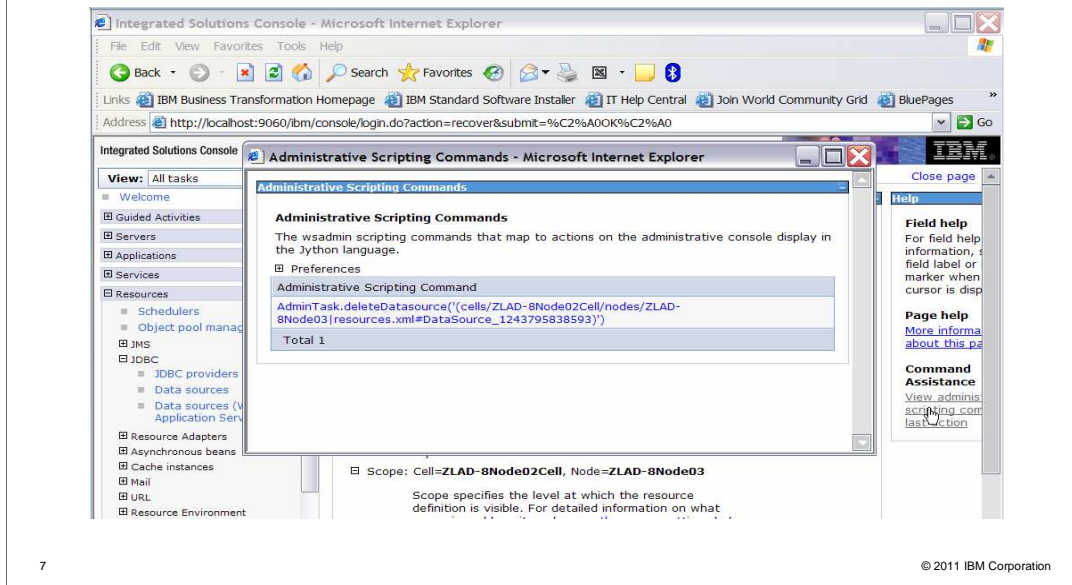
Integrated Solutions Console - Microsoft Internet Explorer

File Edit View Favorites Tools Help

Back Search Favorites

Links IBM Business Transformation Homepage IBM Standard Software Installer IT Help Central Join World Community Grid BluePages

Address http://localhost:9060/ibm/console/login.do?action=recover&submit=%C2%A0OK%C2%A0 Go

Integrated Solutions Console

IBM.

View: All tasks

Welcome

Guided Activities

Servers

Applications

Services

Resources

Schedulers

Object pool manag

JMS

JDBC

JDBC providers

Data sources

Data sources (V Application Serv

Resource Adapters

Asynchronous beans

Cache instances

Mail

URL

Resource Environment

Administrative Scripting Commands - Microsoft Internet Explorer

Administrative Scripting Commands

Administrative Scripting Commands

The wsadmin scripting commands that map to actions on the administrative console display in the Jython language.

Preferences

| Administrative Scripting Command |
|---|
| AdminTask.deleteDatasource('(cells/ZLAD-8Node02Cell/nodes/ZLAD-8Node03\|resources.xml#DataSource_1243795838593)') |
| Total 1 |

Close page

Help

Field help

For field help information, field label or marker when cursor is disp

Page help

More informa about this pa

Command Assistance

View adminis scripting com last action

Scope: Cell=ZLAD-8Node02Cell, Node=ZLAD-8Node03

Scope specifies the level at which the resource definition is visible. For detailed information on what

7

© 2011 IBM Corporation